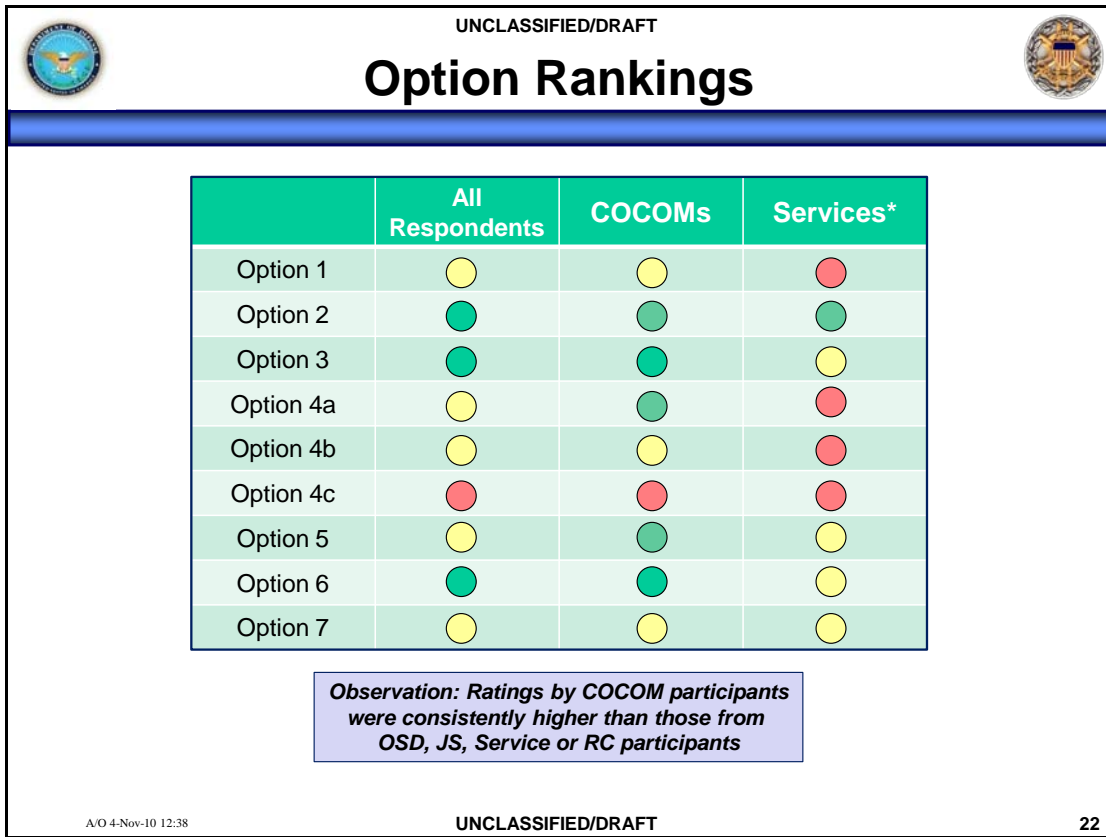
UNCLASSIFIED/DRAFT

Option Rankings

| | All Respondents | COCOMs | Services* |
|---|---|---|---|
| Option 1 | | | |
| Option 2 | | | |
| Option 3 | | | |
| Option 4a | | | |
| Option 4b | | | |
| Option 4c | | | |
| Option 5 | | | |
| Option 6 | | | |
| Option 7 | | | |

Observation: Ratings by COCOM participants were consistently higher than those from OSD, JS, Service or RC participants

A/O 4-Nov-10 12:38

UNCLASSIFIED/DRAFT

22